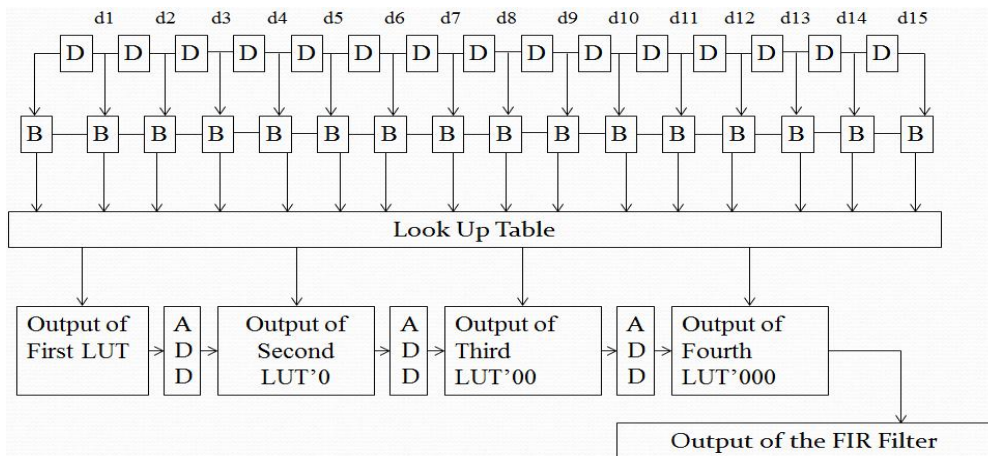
d1 d2 d3 d4 d5 d6 d7 d8 d9 d10 d11 d12 d13 d14 d15

D D D D D D D D D D D D D D D

B B B B B B B B B B B B B B B B

Look Up Table

Output of First LUT

A D D

Output of Second LUT'0

A D D

Output of Third LUT'00

A D D

Output of Fourth LUT'000

Output of the FIR Filter